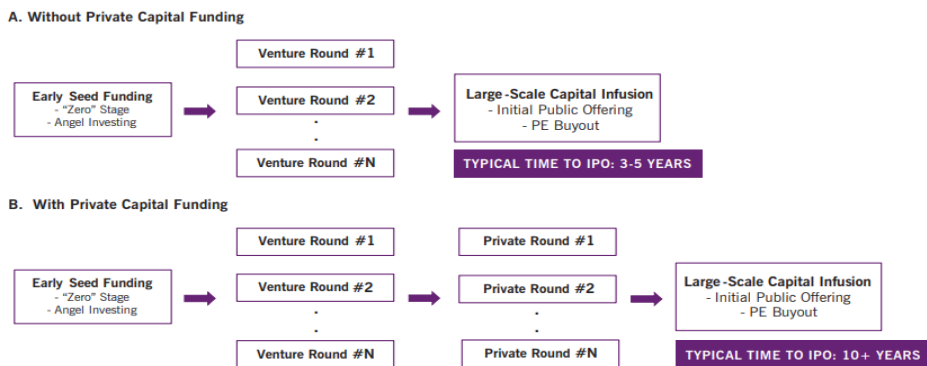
A. Without Private Capital Funding

Early Seed Funding
- "Zero" Stage
- Angel Investing

Venture Round #1

Venture Round #2

.

.

Venture Round #N

Large-Scale Capital Infusion
- Initial Public Offering
- PE Buyout

TYPICAL TIME TO IPO: 3-5 YEARS

B. With Private Capital Funding

Early Seed Funding
- "Zero" Stage
- Angel Investing

Venture Round #1

Venture Round #2

.

.

Venture Round #N

Private Round #1

Private Round #2

.

.

Private Round #N

Large-Scale Capital Infusion
- Initial Public Offering
- PE Buyout

TYPICAL TIME TO IPO: 10+ YEARS